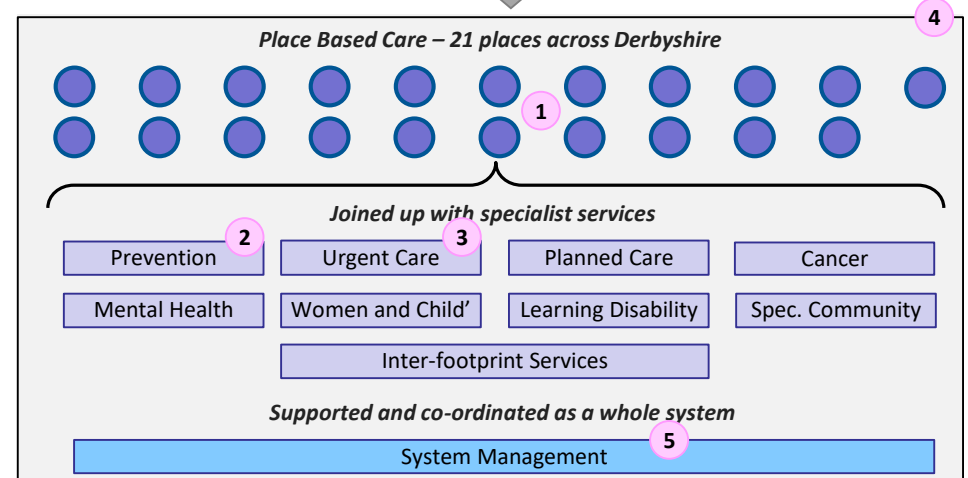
4

Place Based Care – 21 places across Derbyshire

1

Joined up with specialist services

2

3

| Prevention | Urgent Care | Planned Care | Cancer |
|---|---|---|---|
| Mental Health | Women and Child’ | Learning Disability | Spec. Community |

Inter-footprint Services

Supported and co-ordinated as a whole system

5

System Management